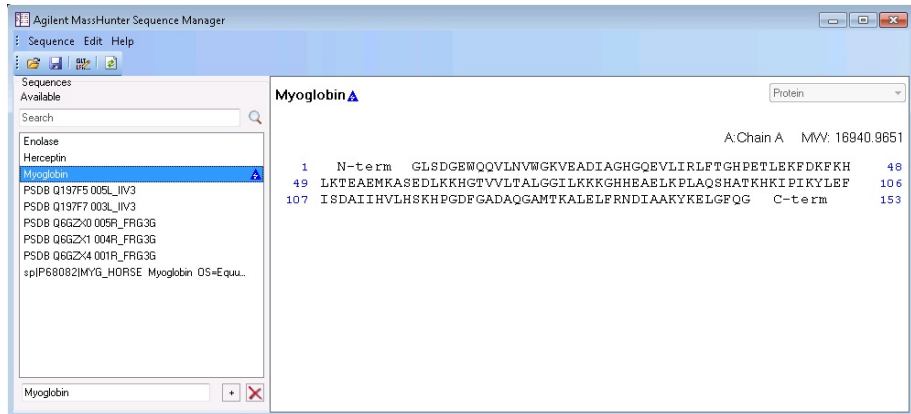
Agilent MassHunter Sequence Manager

Sequence Edit Help

Sequences Available

Search

Enolase
Herceptin
Myoglobin
PSDB Q197F5 005L_IIV3
PSDB Q197F7 003L_IIV3
PSDB Q6GZX0 005R_FRG3G
PSDB Q6GZX1 004R_FRG3G
PSDB Q6GZX4 001R_FRG3G
sp|P68082|MYG_HORSE Myoglobin OS=Equu...

Myoglobin

Myoglobin

Protein

A:Chain A MW: 16940.9651

| | | |
|---|---|---|
| 1 | N-term GLSDGEWQQVLNVWGKVEADIAGHGQEVLIRLFTGHPETLEKFDKFKH | 48 |
| 49 | LKTEAEMKASEDLKKHGTVVLTALGGILKKKGHHEAELKPLAQSHATKHKIPIKYLEF | 106 |
| 107 | ISDAIIHVLHSKHPGDFGADAQGAMTKALELFRNDIAAKYKELGFQG C-term | 153 |